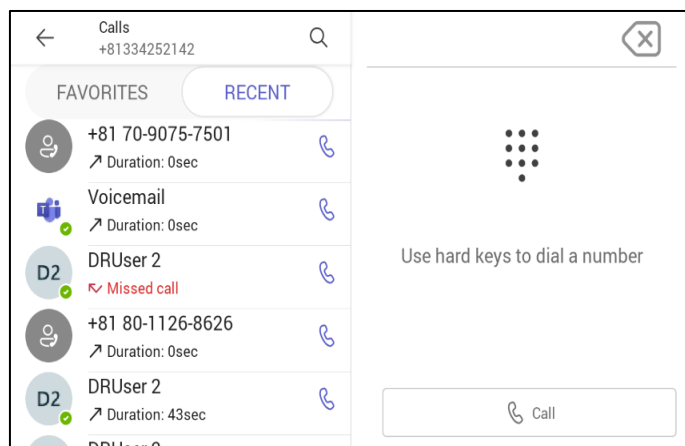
Calls
+81334252142

FAVORITES
RECENT

+81 70-9075-7501
↗ Duration: 0sec

Voicemail
↗ Duration: 0sec

D2
DRUser 2
Missed call

+81 80-1126-8626
↗ Duration: 0sec

D2
DRUser 2
↗ Duration: 43sec

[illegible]

Use hard keys to dial a number

Call